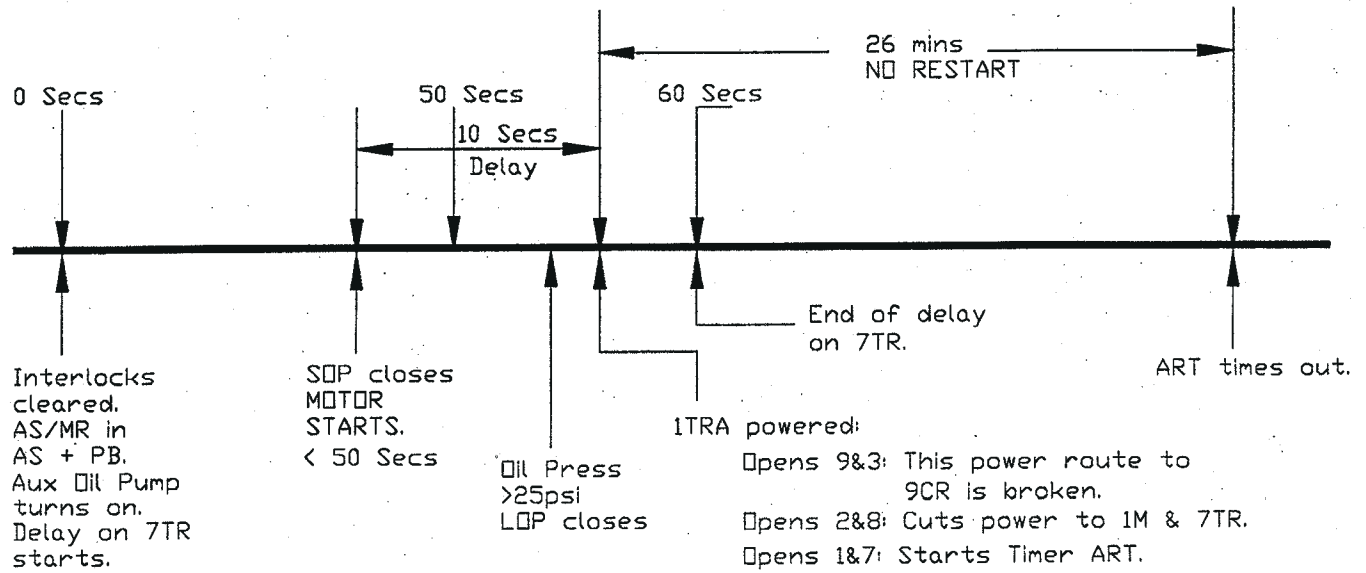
26 mins
NO RESTART

0 Secs

50 Secs

60 Secs

10 Secs
Delay

End of delay on 7TR.

ART times out.

Interlocks cleared. AS/MR in AS + PB. Aux Oil Pump turns on. Delay on 7TR starts.

SOP closes MOTOR STARTS.
< 50 Secs

Oil Press >25psi LOP closes

1TRA powered:
Opens 9&3: This power route to 9CR is broken.
Opens 2&8: Cuts power to 1M & 7TR.
Opens 1&7: Starts Timer ART.